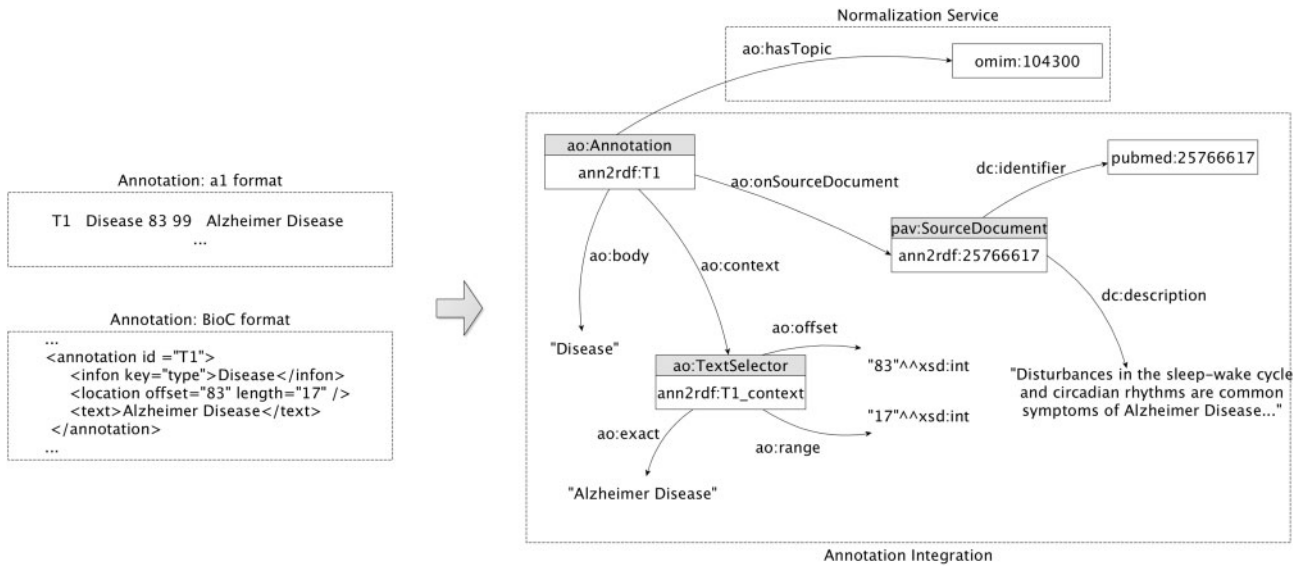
Annotation: a1 format

T1 Disease 83 99 Alzheimer Disease
...

Annotation: BioC format

...
<annotation id ="T1">
<infon key="type">Disease</infon>
<location offset="83" length="17" />
<text>Alzheimer Disease</text>
</annotation>
...

Normalization Service

ao:hasTopic

omim:104300

ao:Annotation

ann2rdf:T1

ao:onSourceDocument

dc:identifier

pubmed:25766617

pav:SourceDocument

ann2rdf:25766617

ao:body

ao:context

dc:description

ao:offset

"Disease"

ao:TextSelector

ann2rdf:T1_context

"83"^^xsd:int

"17"^^xsd:int

"Disturbances in the sleep-wake cycle and circadian rhythms are common symptoms of Alzheimer Disease..."

ao:exact

ao:range

"Alzheimer Disease"

Annotation Integration